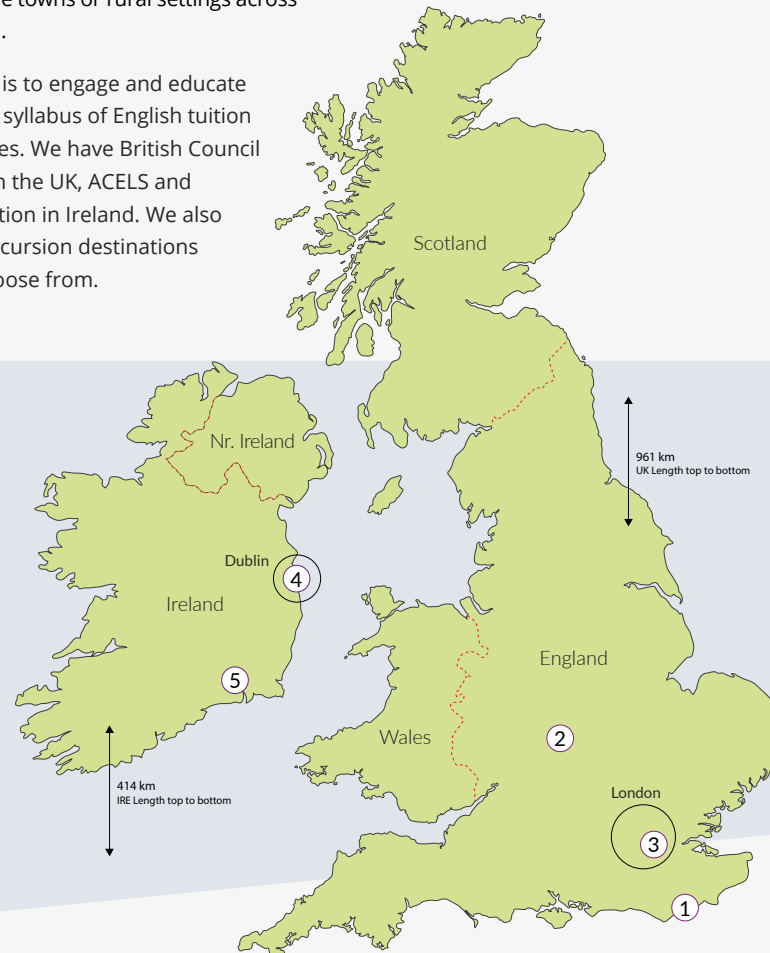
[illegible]e towns or rural settings across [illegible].

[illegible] is to engage and educate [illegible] syllabus of English tuition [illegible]es. We have British Council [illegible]n the UK, ACELS and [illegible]tion in Ireland. We also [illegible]cursion destinations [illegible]oose from.

Scotland

Nr. Ireland

961 km
UK Length top to bottom

Dublin

4

Ireland

England

5

Wales

2

414 km
IRE Length top to bottom

London

3

1